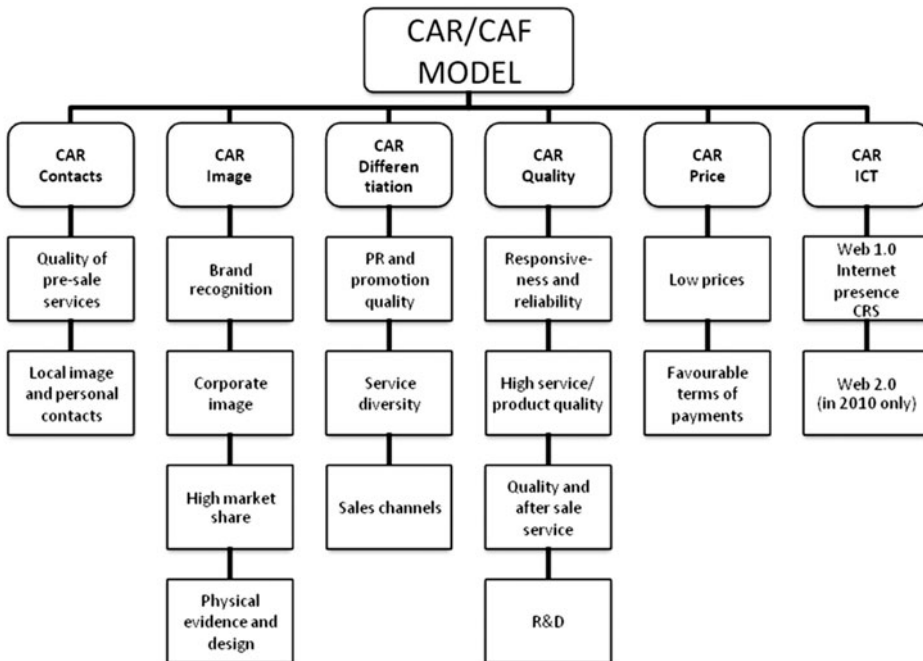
CAR/CAF MODEL

CAR Contacts

Quality of pre-sale services

Local image and personal contacts

CAR Image

Brand recognition

Corporate image

High market share

Physical evidence and design

CAR Differentiation

PR and promotion quality

Service diversity

Sales channels

CAR Quality

Responsiveness and reliability

High service/ product quality

Quality and after sale service

R&D

CAR Price

Low prices

Favourable terms of payments

CAR ICT

Web 1.0 Internet presence CRS

Web 2.0 (in 2010 only)